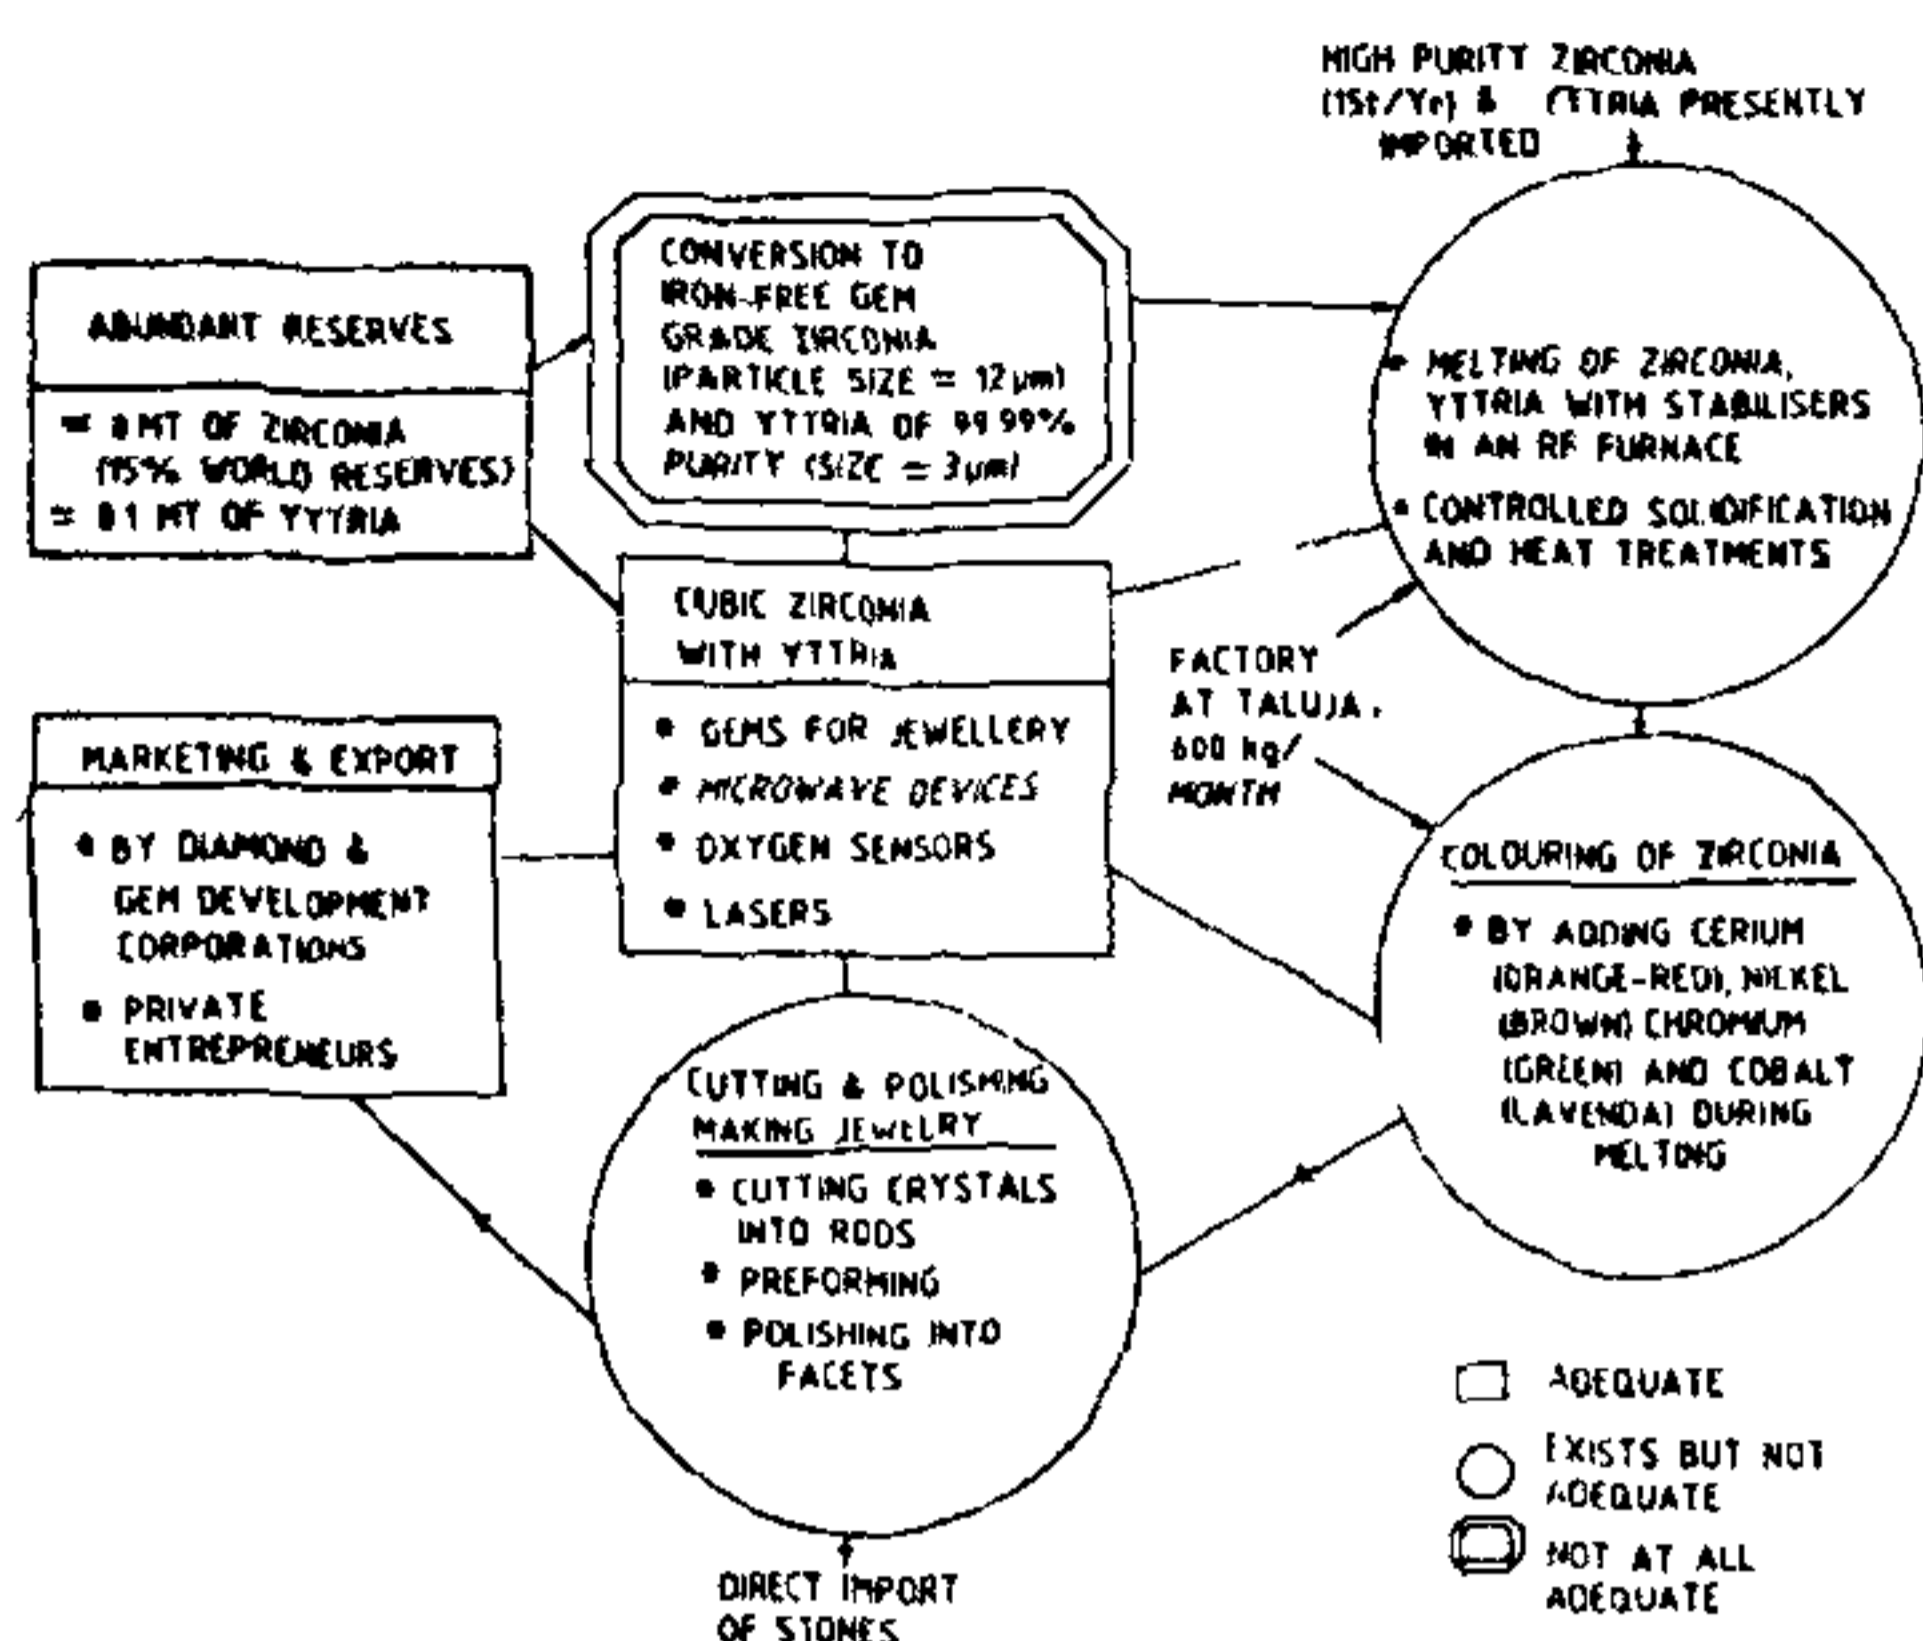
HIGH PURITY ZIRCONIA (15t/Yr) & YTTRIA PRESENTLY IMPORTED

ABUNDANT RESERVES

≈ 8 MT OF ZIRCONIA (15% WORLD RESERVES)
≈ 0.1 MT OF YTTRIA

CONVERSION TO IRON-FREE GEM GRADE ZIRCONIA (PARTICLE SIZE ≈ 12 μm) AND YTTRIA OF 99.99% PURITY (SIZE ≈ 3 μm)

• MELTING OF ZIRCONIA, YTTRIA WITH STABILISERS IN AN RF FURNACE
• CONTROLLED SOLIDIFICATION AND HEAT TREATMENTS

CUBIC ZIRCONIA WITH YTTRIA

• GEMS FOR JEWELLERY
• MICROWAVE DEVICES
• OXYGEN SENSORS
• LASERS

FACTORY AT TALUJA, 600 kg/ MONTH

MARKETING & EXPORT

• BY DIAMOND & GEM DEVELOPMENT CORPORATIONS
• PRIVATE ENTREPRENEURS

COLOURING OF ZIRCONIA

• BY ADDING CERIUM (ORANGE-RED), NICKEL (BROWN) CHROMIUM (GREEN) AND COBALT (LAVENDA) DURING MELTING

CUTTING & POLISHING MAKING JEWELRY

• CUTTING CRYSTALS INTO RODS
• PREFORMING
• POLISHING INTO FACETS

ADEQUATE
EXISTS BUT NOT ADEQUATE
NOT AT ALL ADEQUATE

DIRECT IMPORT OF STONES